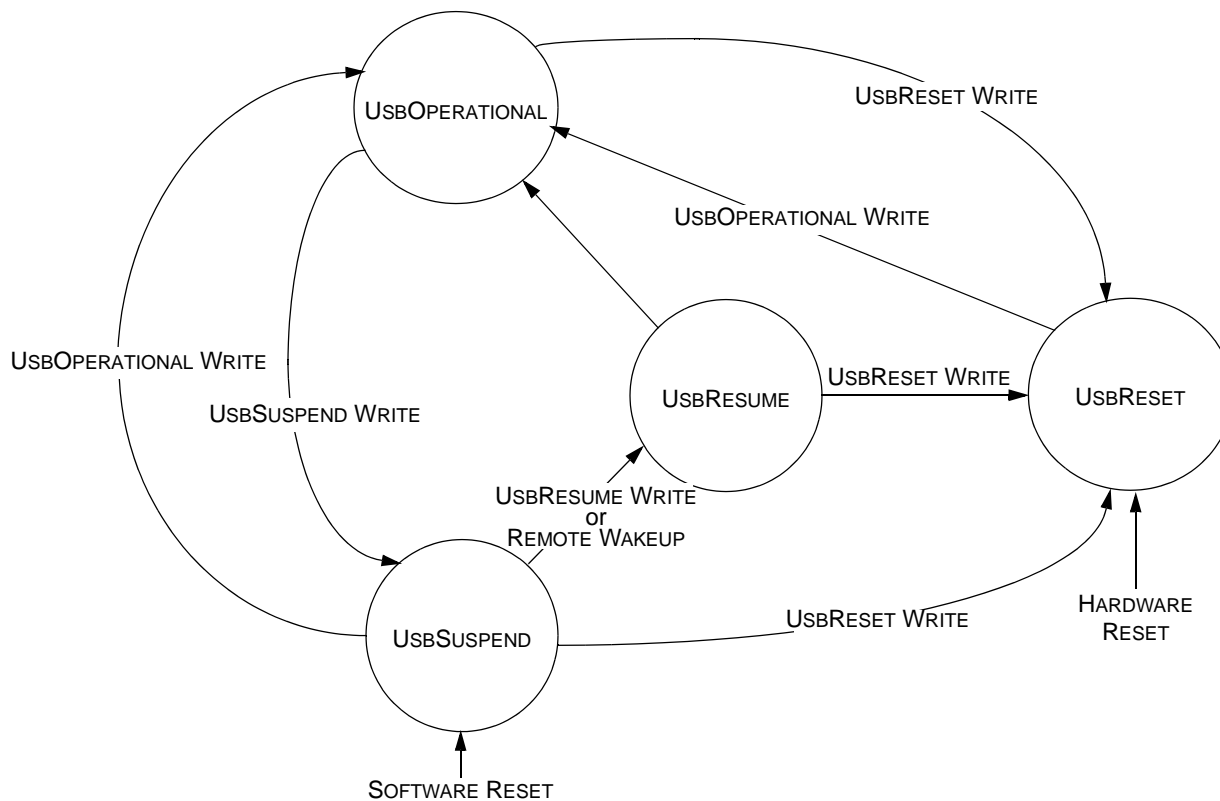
UsbOperational

UsbReset Write

UsbOperational Write

UsbOperational Write

UsbSuspend Write

UsbResume

UsbReset Write

UsbReset

UsbResume Write
or
Remote Wakeup

UsbSuspend

UsbReset Write

Hardware Reset

Software Reset